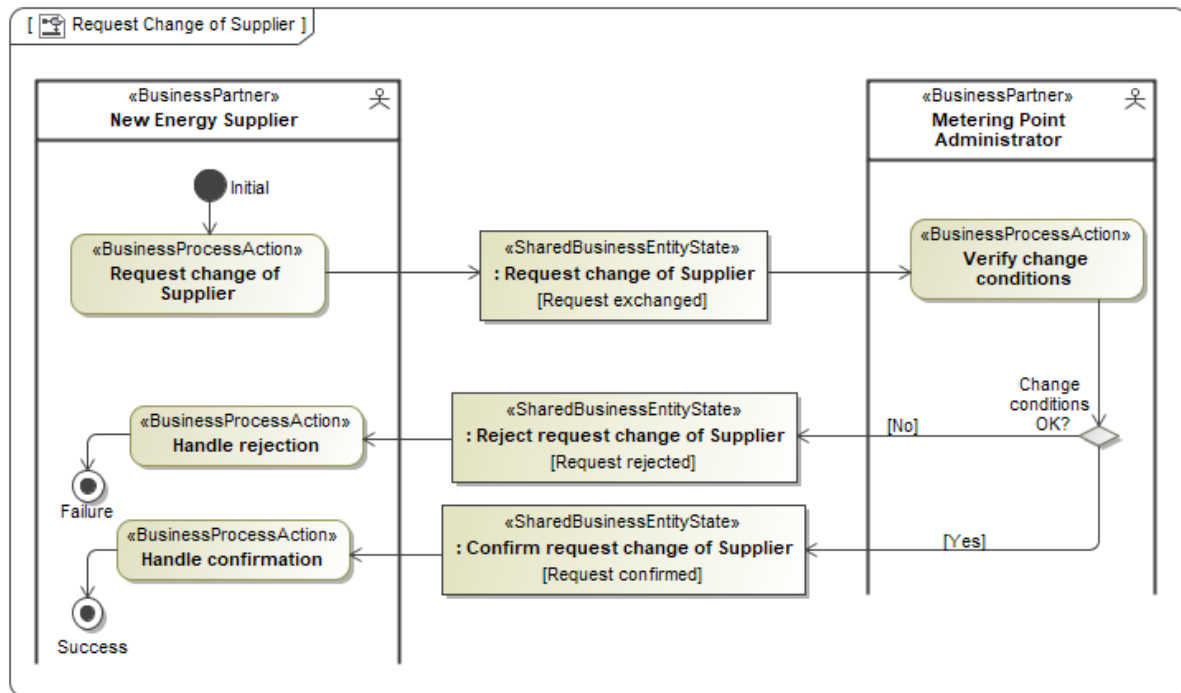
[ Request Change of Supplier ]

«BusinessPartner»
New Energy Supplier

«BusinessPartner»
Metering Point Administrator

Initial

«BusinessProcessAction»
Request change of Supplier

«SharedBusinessEntityState»
: Request change of Supplier
[Request exchanged]

«BusinessProcessAction»
Verify change conditions

Change conditions OK?

[No]

«SharedBusinessEntityState»
: Reject request change of Supplier
[Request rejected]

«BusinessProcessAction»
Handle rejection

Failure

[Yes]

«SharedBusinessEntityState»
: Confirm request change of Supplier
[Request confirmed]

«BusinessProcessAction»
Handle confirmation

Success